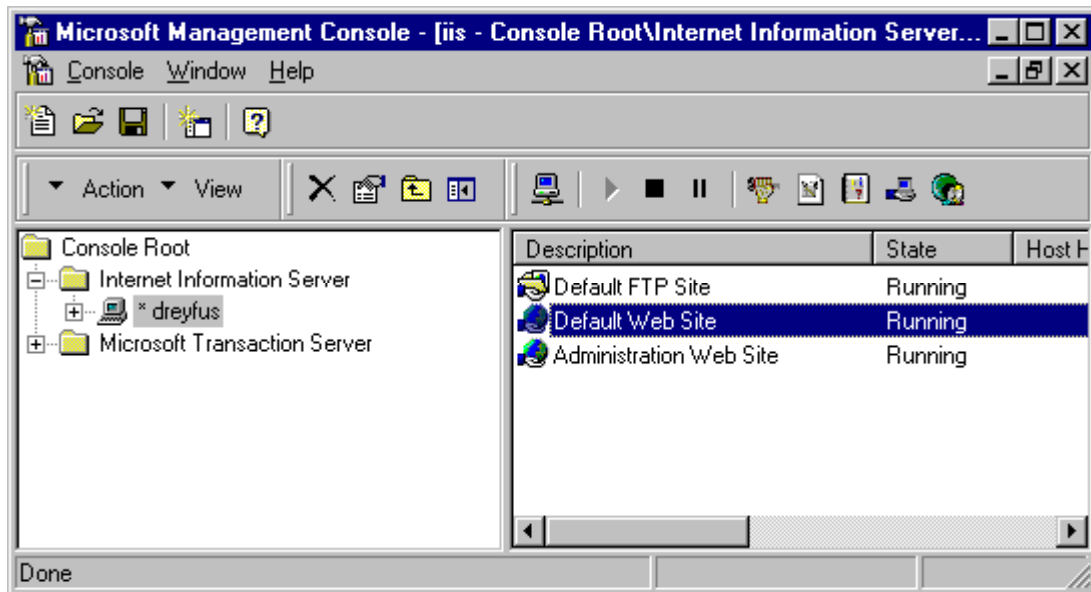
Microsoft Management Console - [iis - Console Root\Internet Information Server...

Console Window Help

Action View

Console Root
Internet Information Server
* dreyfus
Microsoft Transaction Server

| Description | State | Host H |
|---|---|---|
| Default FTP Site | Running | |
| Default Web Site | Running | |
| Administration Web Site | Running | |

Done